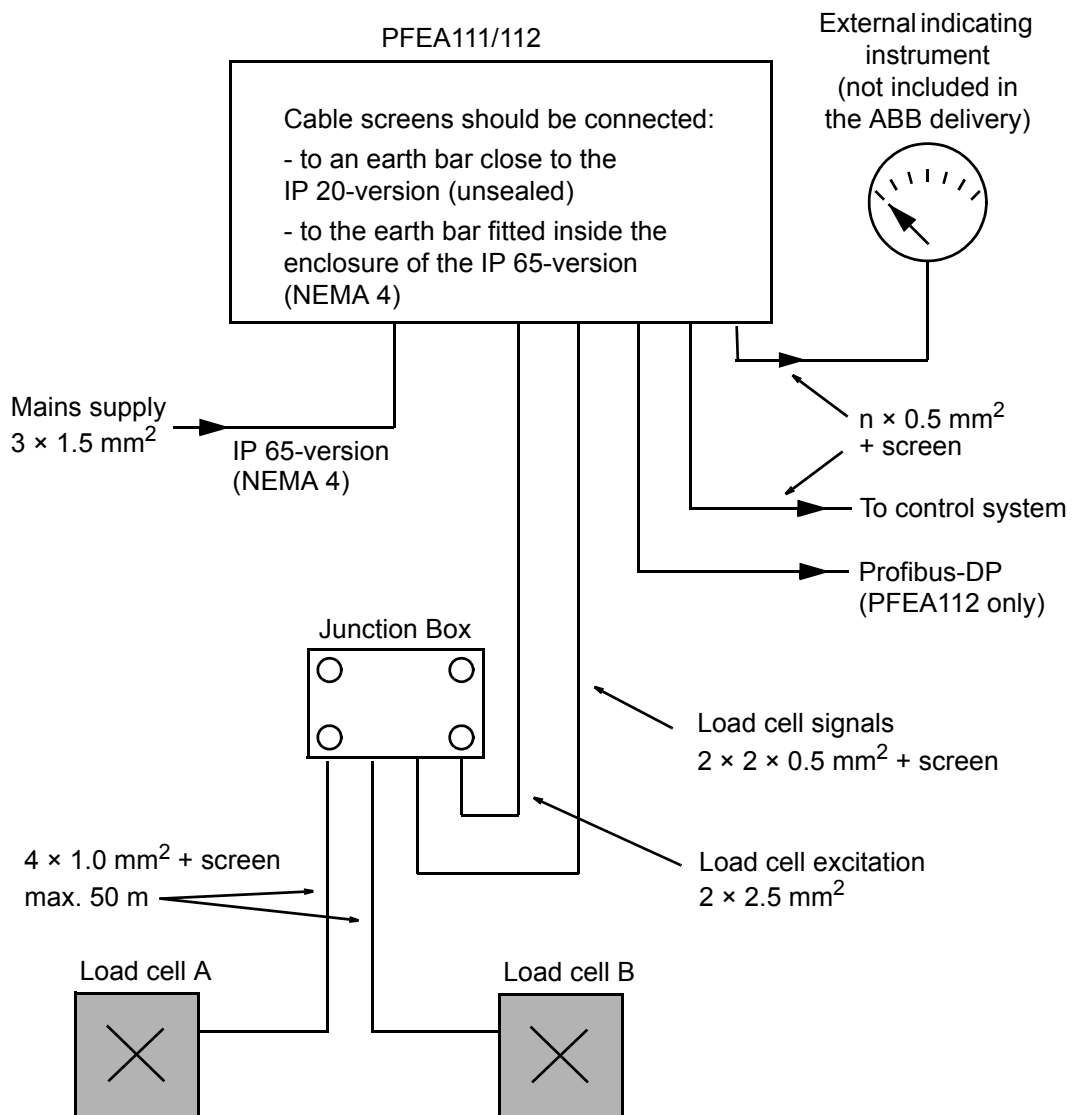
PFEA111/112

Cable screens should be connected:

- to an earth bar close to the IP 20-version (unsealed)

- to the earth bar fitted inside the enclosure of the IP 65-version (NEMA 4)

External indicating instrument (not included in the ABB delivery)

Mains supply
$3 \times 1.5$ mm$^2$

IP 65-version
(NEMA 4)

n × 0.5 mm$^2$
+ screen

To control system

Profibus-DP
(PFEA112 only)

Junction Box

Load cell signals
$2 \times 2 \times 0.5$ mm$^2$ + screen

$4 \times 1.0$ mm$^2$ + screen
max. 50 m

Load cell excitation
$2 \times 2.5$ mm$^2$

Load cell A

Load cell B